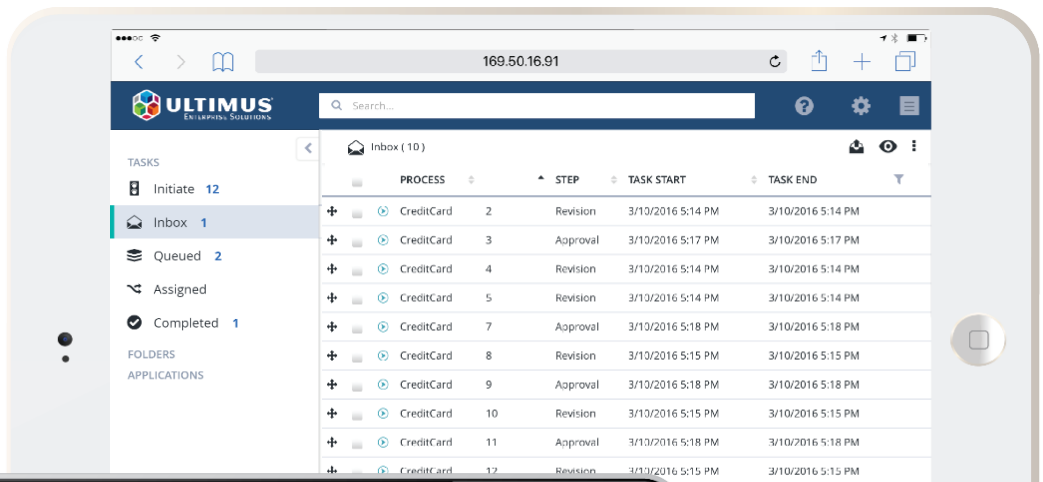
●●●○○

169.50.16.91

ULTIMUS
ENTERPRISE SOLUTIONS

Search...

TASKS
Initiate 12
Inbox 1
Queued 2
Assigned
Completed 1
FOLDERS
APPLICATIONS

Inbox ( 10 )

| | PROCESS | | STEP | TASK START | TASK END |
|---|---|---|---|---|---|
| | CreditCard | 2 | Revision | 3/10/2016 5:14 PM | 3/10/2016 5:14 PM |
| | CreditCard | 3 | Approval | 3/10/2016 5:17 PM | 3/10/2016 5:17 PM |
| | CreditCard | 4 | Revision | 3/10/2016 5:14 PM | 3/10/2016 5:14 PM |
| | CreditCard | 5 | Revision | 3/10/2016 5:14 PM | 3/10/2016 5:14 PM |
| | CreditCard | 7 | Approval | 3/10/2016 5:18 PM | 3/10/2016 5:18 PM |
| | CreditCard | 8 | Revision | 3/10/2016 5:15 PM | 3/10/2016 5:15 PM |
| | CreditCard | 9 | Approval | 3/10/2016 5:18 PM | 3/10/2016 5:18 PM |
| | CreditCard | 10 | Revision | 3/10/2016 5:15 PM | 3/10/2016 5:15 PM |
| | CreditCard | 11 | Approval | 3/10/2016 5:18 PM | 3/10/2016 5:18 PM |
| | CreditCard | 12 | Revision | 3/10/2016 5:15 PM | 3/10/2016 5:15 PM |